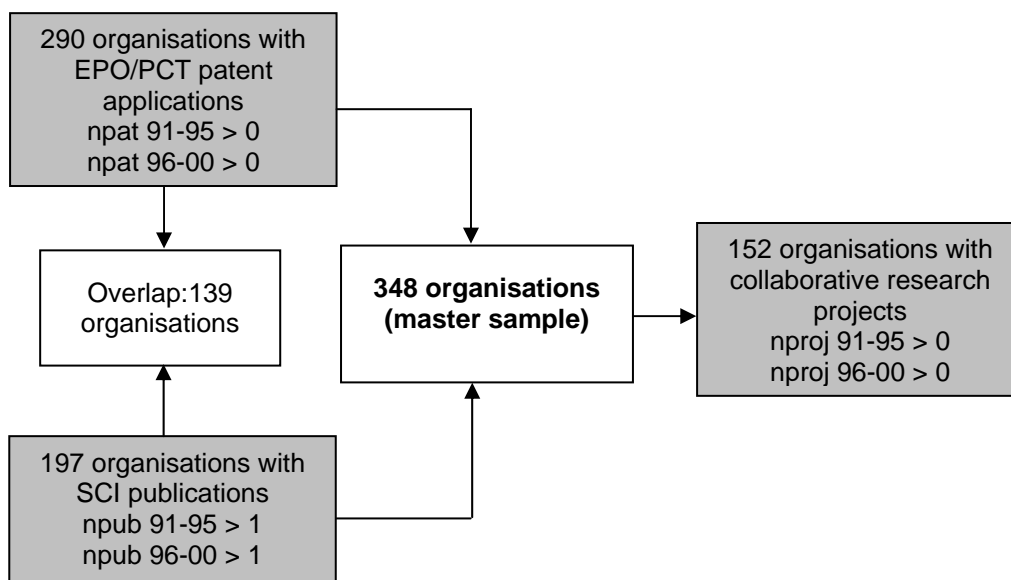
290 organisations with EPO/PCT patent applications
npat 91-95 > 0
npat 96-00 > 0

Overlap:139 organisations

348 organisations (master sample)

152 organisations with collaborative research projects
nproj 91-95 > 0
nproj 96-00 > 0

197 organisations with SCI publications
npub 91-95 > 1
npub 96-00 > 1